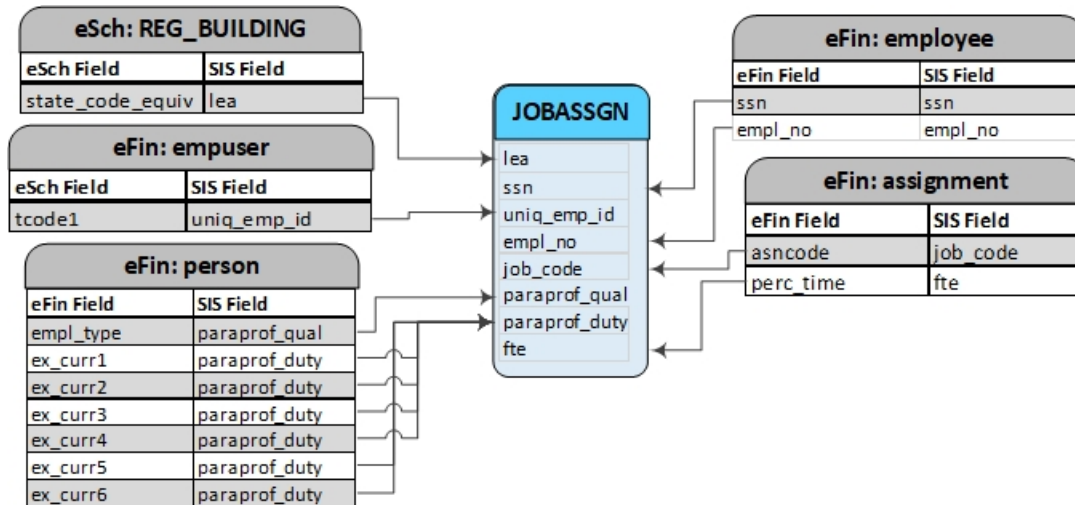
eSch: REG_BUILDING

| eSch Field | SIS Field |
|---|---|
| state_code_equiv | lea |

eFin: empuser

| eSch Field | SIS Field |
|---|---|
| tcode1 | uniq_emp_id |

eFin: person

| eFin Field | SIS Field |
|---|---|
| empl_type | paraprof_qual |
| ex_curr1 | paraprof_duty |
| ex_curr2 | paraprof_duty |
| ex_curr3 | paraprof_duty |
| ex_curr4 | paraprof_duty |
| ex_curr5 | paraprof_duty |
| ex_curr6 | paraprof_duty |

JOBASSGN
lea
ssn
uniq_emp_id
empl_no
job_code
paraprof_qual
paraprof_duty
fte

eFin: employee

| eFin Field | SIS Field |
|---|---|
| ssn | ssn |
| empl_no | empl_no |

eFin: assignment

| eFin Field | SIS Field |
|---|---|
| asncode | job_code |
| perc_time | fte |